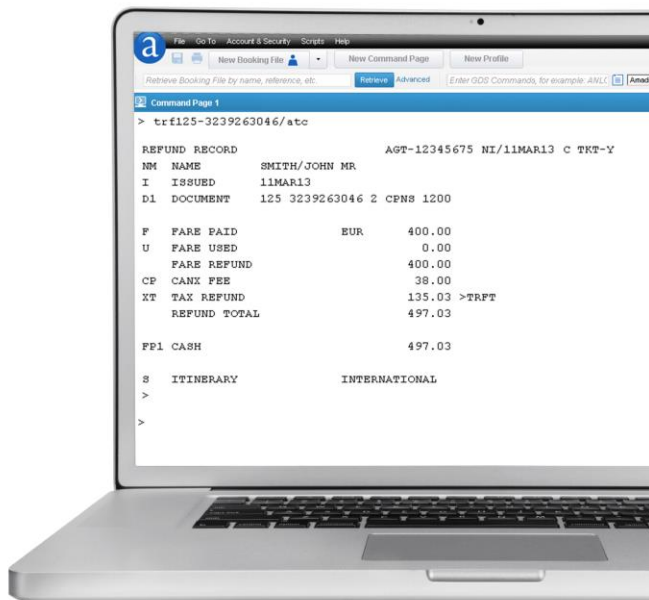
a File Go To Account & Security Scripts Help

New Booking File New Command Page New Profile

Retrieve Booking File by name, reference, etc. Retrieve Advanced Enter GDS Commands, for example: ANLC Amad

Command Page 1

> trf125-3239263046/atc

REFUND RECORD AGT-12345675 NI/11MAR13 C TKT-Y
NM NAME SMITH/JOHN MR
I ISSUED 11MAR13
D1 DOCUMENT 125 3239263046 2 CPNS 1200

F FARE PAID EUR 400.00
U FARE USED 0.00
FARE REFUND 400.00
CP CANX FEE 38.00
XT TAX REFUND 135.03 >TRFT
REFUND TOTAL 497.03

FP1 CASH 497.03

S ITINERARY INTERNATIONAL
>

>